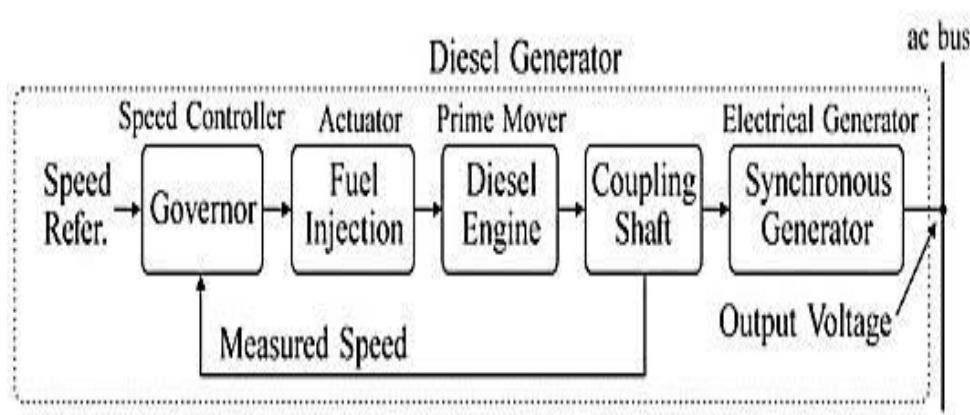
ac bus

Diesel Generator

Speed Controller

Actuator

Prime Mover

Electrical Generator

Speed Refer.

Governor

Fuel Injection

Diesel Engine

Coupling Shaft

Synchronous Generator

Output Voltage

Measured Speed